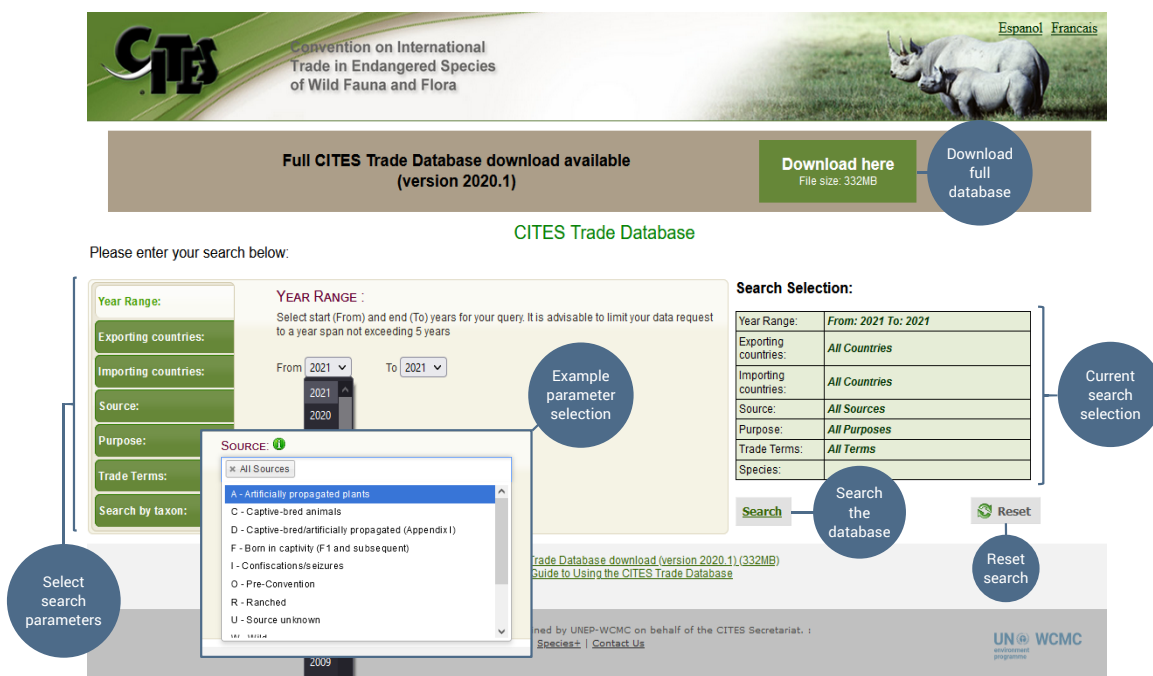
CITES

Convention on International Trade in Endangered Species of Wild Fauna and Flora

Espanol Francais

Full CITES Trade Database download available (version 2020.1)

Download here
File size: 332MB

Download full database

CITES Trade Database

Please enter your search below:

Year Range:
Exporting countries:
Importing countries:
Source:
Purpose:
Trade Terms:
Search by taxon:

YEAR RANGE :
Select start (From) and end (To) years for your query. It is advisable to limit your data request to a year span not exceeding 5 years

From 2021 To 2021

2021
2020
2009

Example parameter selection

SOURCE:
× All Sources
A - Artificially propagated plants
C - Captive-bred animals
D - Captive-bred/artificially propagated (Appendix I)
F - Born in captivity (F1 and subsequent)
I - Confiscations/seizures
O - Pre-Convention
R - Ranched
U - Source unknown
W - Wild

Search Selection:

| | |
|---|---|
| Year Range: | From: 2021 To: 2021 |
| Exporting countries: | All Countries |
| Importing countries: | All Countries |
| Source: | All Sources |
| Purpose: | All Purposes |
| Trade Terms: | All Terms |
| Species: | |

Current search selection

Search

Search the database

Reset

Reset search

Trade Database download (version 2020.1) (332MB)
Guide to Using the CITES Trade Database

Select search parameters

ned by UNEP-WCMC on behalf of the CITES Secretariat. :
Species+ | Contact Us

UN environment programme WCMC